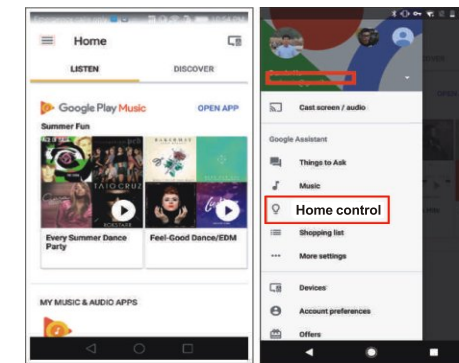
Home

LISTEN

DISCOVER

Google Play Music

OPEN APP

Summer Fun

TAIO CRUZ

Every Summer Dance Party

Feel-Good Dance/EDM

MY MUSIC & AUDIO APPS

Cast screen / audio

Google Assistant

Things to Ask

Music

Home control

Shopping list

More settings

Devices

Account preferences

Offers